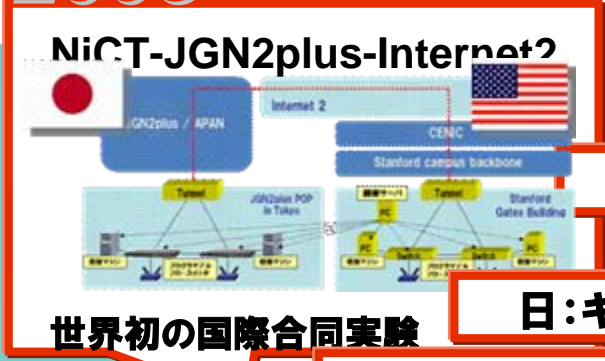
NiCT-JGN2plus-Internet2

JGN2plus / APAN

Internet 2

CENIC

Stanford campus backbone

Tunnel

Tunnel

JGN2plus POP in Tokyo

Stanford Gates Building

PC

PC

PC

Switch

Switch

世界初の国際合同実験

日:キ